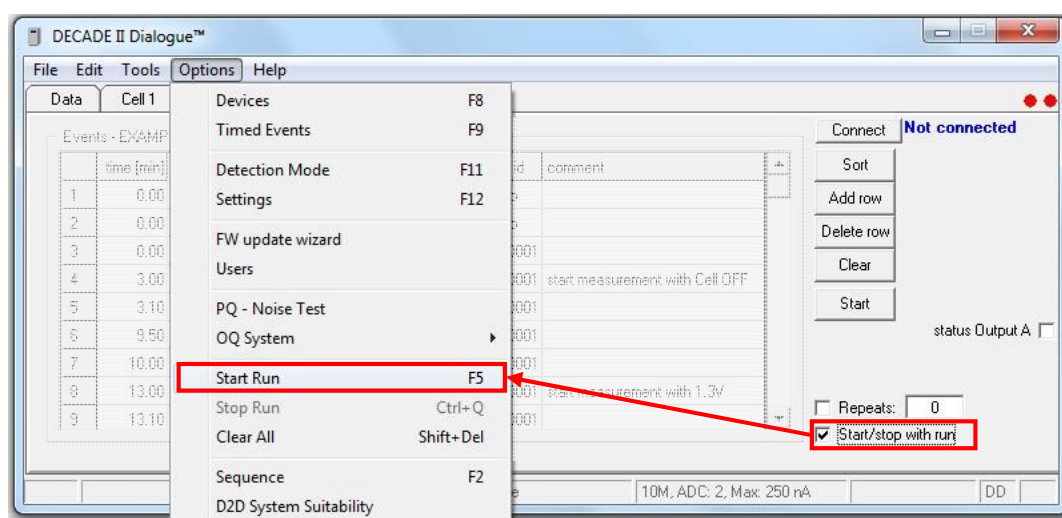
DECADE II Dialogue™

File Edit Tools Options Help

Data Cell 1

Events - EXAMP

| | time [min] |
|---|---|
| 1 | 0.00 |
| 2 | 0.00 |
| 3 | 0.00 |
| 4 | 3.00 |
| 5 | 3.10 |
| 6 | 9.50 |
| 7 | 10.00 |
| 8 | 13.00 |
| 9 | 13.10 |

Devices F8
Timed Events F9
Detection Mode F11
Settings F12
FW update wizard
Users
PQ - Noise Test
OQ System
Start Run F5
Stop Run Ctrl+Q
Clear All Shift+Del
Sequence F2
D2D System Suitability

id comment
001
001 start measurement with Cell OFF
001
001
001
001 start measurement with 1.3V
001

Connect Not connected
Sort
Add row
Delete row
Clear
Start
status Output A
Repeats: 0
Start/stop with run

10M, ADC: 2, Max: 250 nA
DD